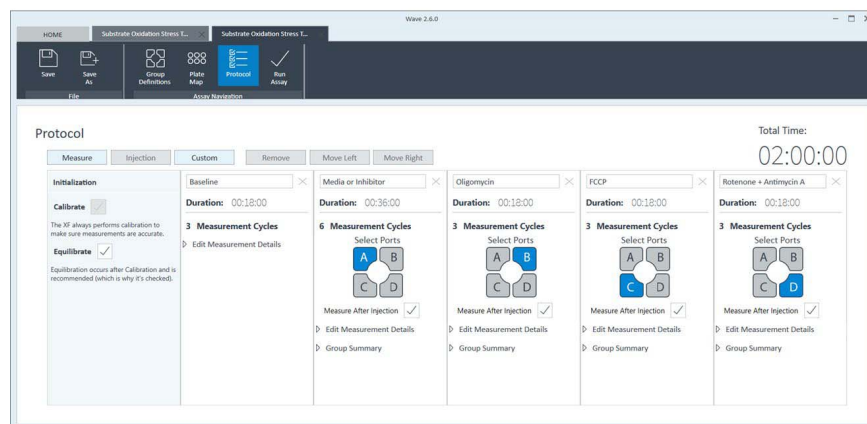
Wave 2.6.0

HOME | Substrate Oxidation Stress T... | Substrate Oxidation Stress T...

Save | Save As | Group Definitions | Plate Map | Protocol | Run Assay
File | Assay Navigation

Protocol

Total Time:
02:00:00

Measure | Injection | Custom | Remove | Move Left | Move Right

Initialization

Calibrate

The XF always performs calibration to make sure measurements are accurate.

Equilibrate

Equilibration occurs after Calibration and is recommended (which is why it's checked).

Baseline
Duration: 00:18:00
3 Measurement Cycles
Edit Measurement Details

Media or Inhibitor
Duration: 00:36:00
6 Measurement Cycles
Select Ports
A B
C D
Measure After Injection
Edit Measurement Details
Group Summary

Oligomycin
Duration: 00:18:00
3 Measurement Cycles
Select Ports
A B
C D
Measure After Injection
Edit Measurement Details
Group Summary

FCCP
Duration: 00:18:00
3 Measurement Cycles
Select Ports
A B
C D
Measure After Injection
Edit Measurement Details
Group Summary

Rotenone + Antimycin A
Duration: 00:18:00
3 Measurement Cycles
Select Ports
A B
C D
Measure After Injection
Edit Measurement Details
Group Summary